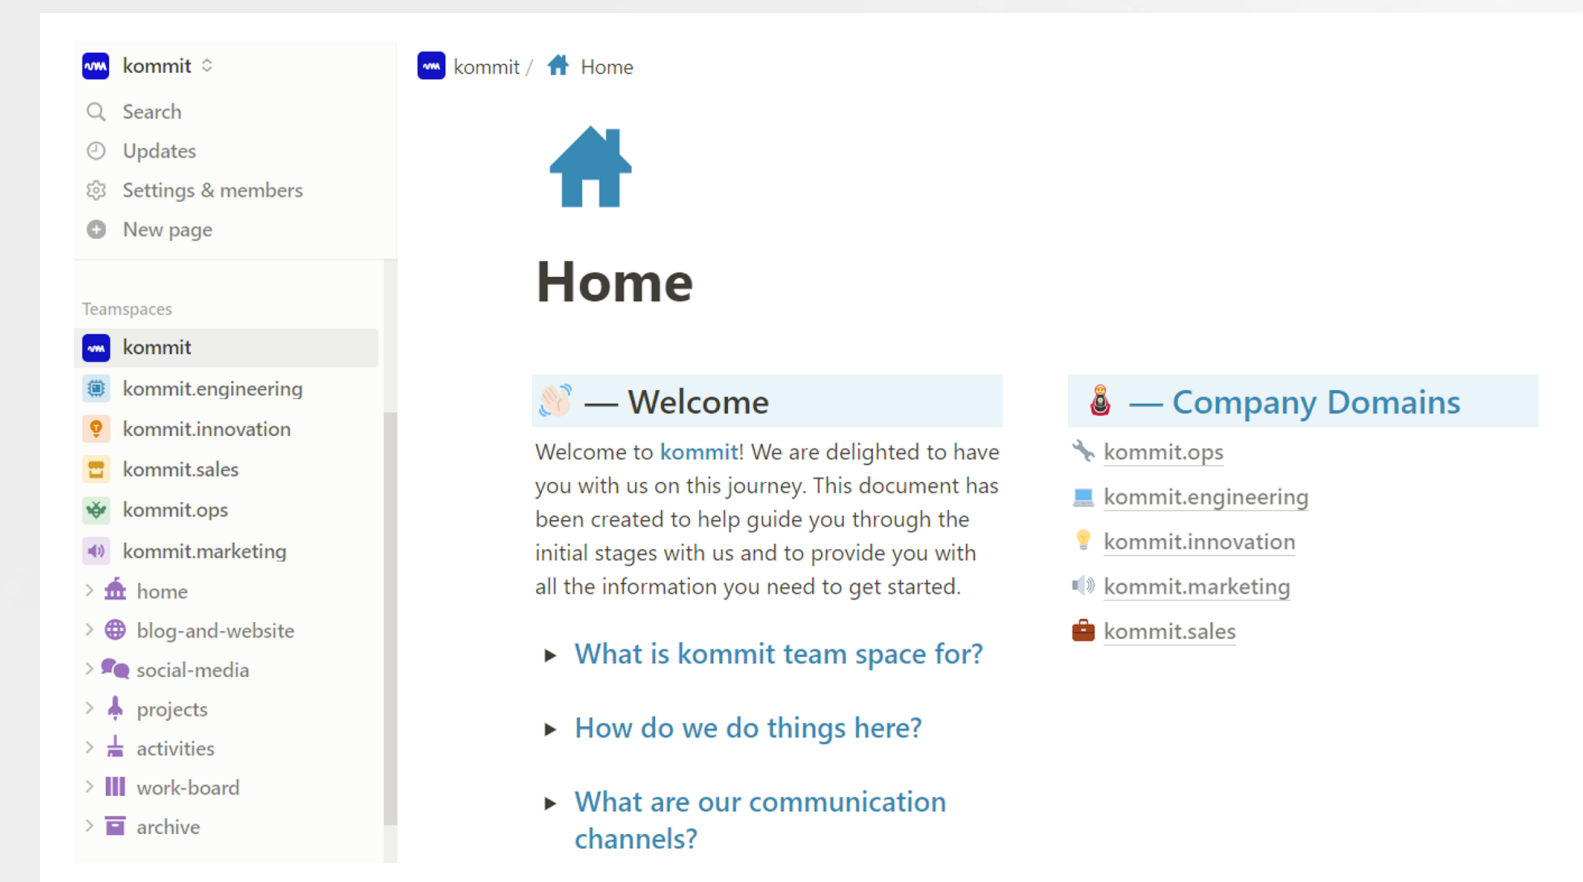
kommit

Search
Updates
Settings & members
New page

Teamspaces
kommit
kommit.engineering
kommit.innovation
kommit.sales
kommit.ops
kommit.marketing
home
blog-and-website
social-media
projects
activities
work-board
archive

kommit / Home

Home

— Welcome

Welcome to kommit! We are delighted to have you with us on this journey. This document has been created to help guide you through the initial stages with us and to provide you with all the information you need to get started.

What is kommit team space for?

How do we do things here?

What are our communication channels?

— Company Domains

kommit.ops
kommit.engineering
kommit.innovation
kommit.marketing
kommit.sales